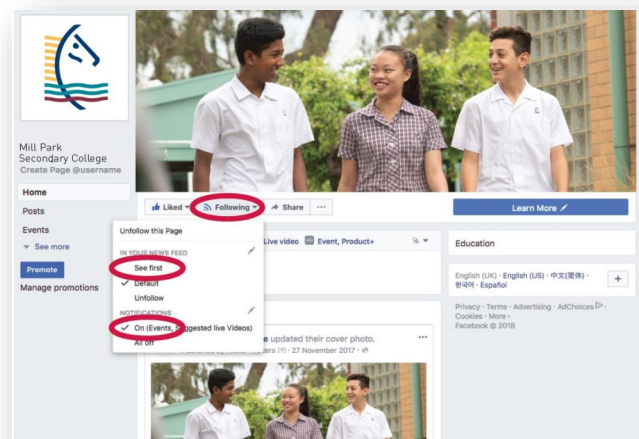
Mill Park Secondary College
Create Page @username

Home
Posts
Events
See more

Promote
Manage promotions

Liked
Following
Share
...

Learn More

Unfollow this Page
IN YOUR NEWS FEED
See first
Default
Unfollow
NOTIFICATIONS
On (Events, Suggested live Videos)
All off

Live video
Event, Product+

Education

English (UK) · English (US) · 中文(简体) · 한국어 · Español

Privacy · Terms · Advertising · AdChoices · Cookies · More · Facebook © 2018

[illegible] updated their cover photo.
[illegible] · 27 November 2017 ·